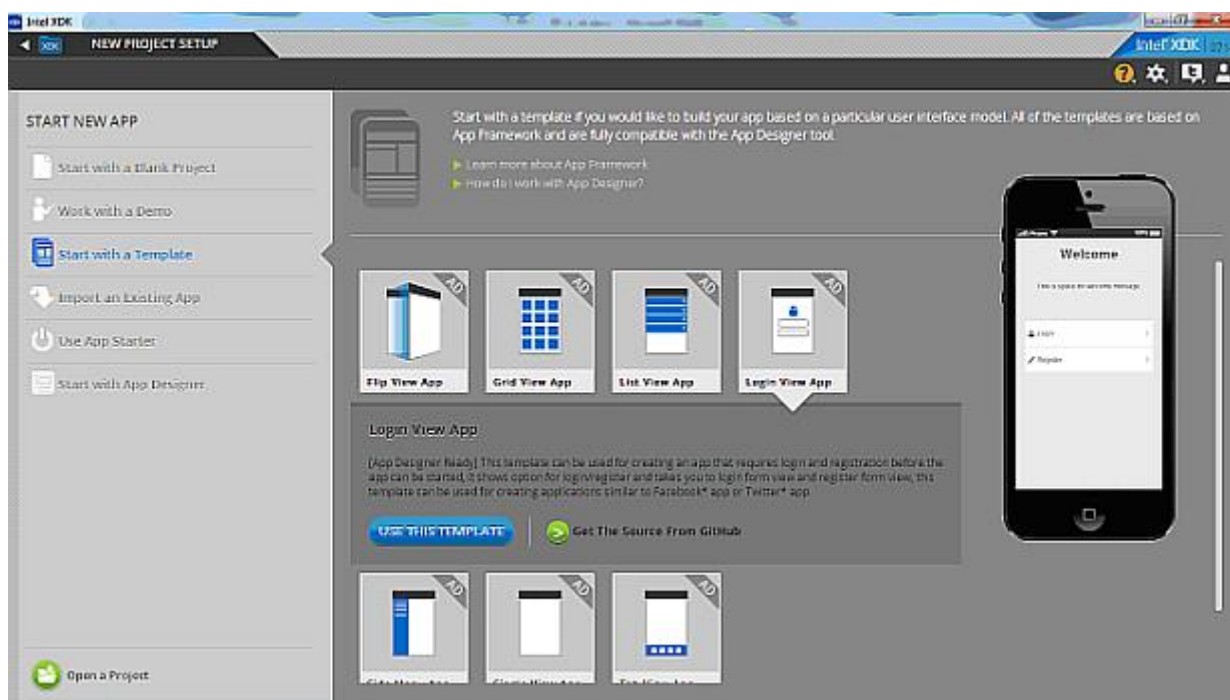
Intel XDK
XDK NEW PROJECT SETUP
Intel XDK

START NEW APP
Start with a Blank Project
Work with a Demo
Start with a Template
Import an Existing App
Use App Starter
Start with App Designer

Open a Project

Start with a template if you would like to build your app based on a particular user interface model. All of the templates are based on App Framework and are fully compatible with the App Designer tool.
Learn more about App Framework
How do I work with App Designer?

AD
Flip View App
AD
Grid View App
AD
List View App
AD
Login View App

Login View App

[App Designer Ready] This template can be used for creating an app that requires login and registration before the app can be started, it shows option for login/register and takes you to login form view and register form view, this template can be used for creating applications similar to Facebook* app or Twitter* app.

USE THIS TEMPLATE
Get The Source From GitHub

AD
AD
AD
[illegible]
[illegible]
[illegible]

Welcome
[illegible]
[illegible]
Register